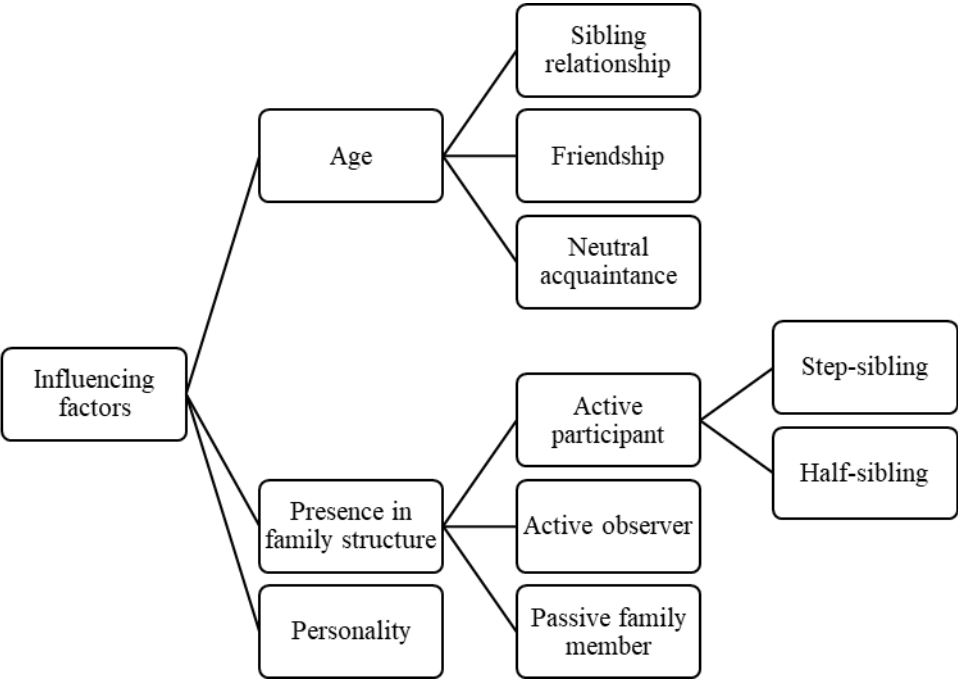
Influencing factors

Age

Sibling relationship

Friendship

Neutral acquaintance

Presence in family structure

Active participant

Step-sibling

Half-sibling

Active observer

Passive family member

Personality